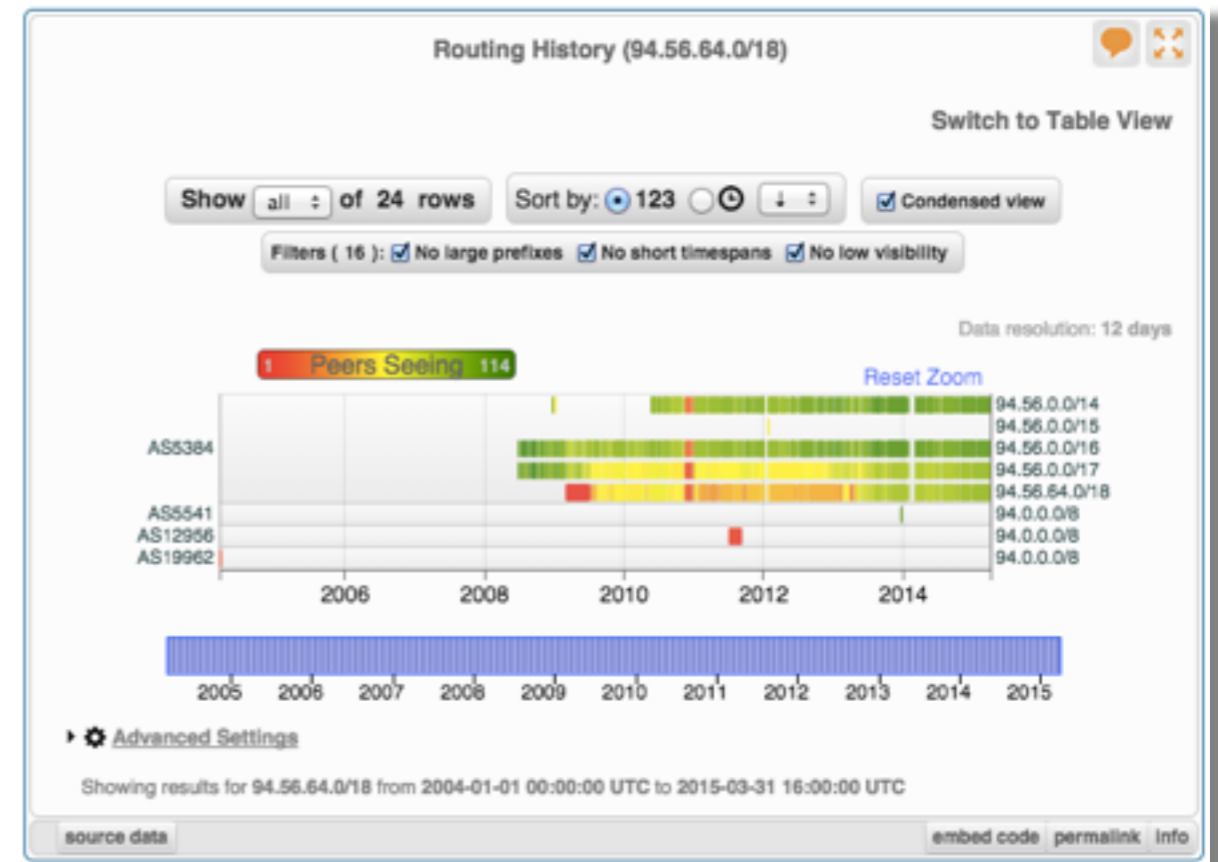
Routing History (94.56.64.0/18)

Switch to Table View

Show all of 24 rows

Sort by: 123

Condensed view

Filters ( 16 ): No large prefixes No short timespans No low visibility

Data resolution: 12 days

1 Peers Seeing 114

Reset Zoom

AS5384
AS5541
AS12956
AS19962

94.56.0.0/14
94.56.0.0/15
94.56.0.0/16
94.56.0.0/17
94.56.64.0/18
94.0.0.0/8
94.0.0.0/8
94.0.0.0/8

2006 2008 2010 2012 2014

2005 2006 2007 2008 2009 2010 2011 2012 2013 2014 2015

Advanced Settings

Showing results for 94.56.64.0/18 from 2004-01-01 00:00:00 UTC to 2015-03-31 16:00:00 UTC

source data

embed code permalink info